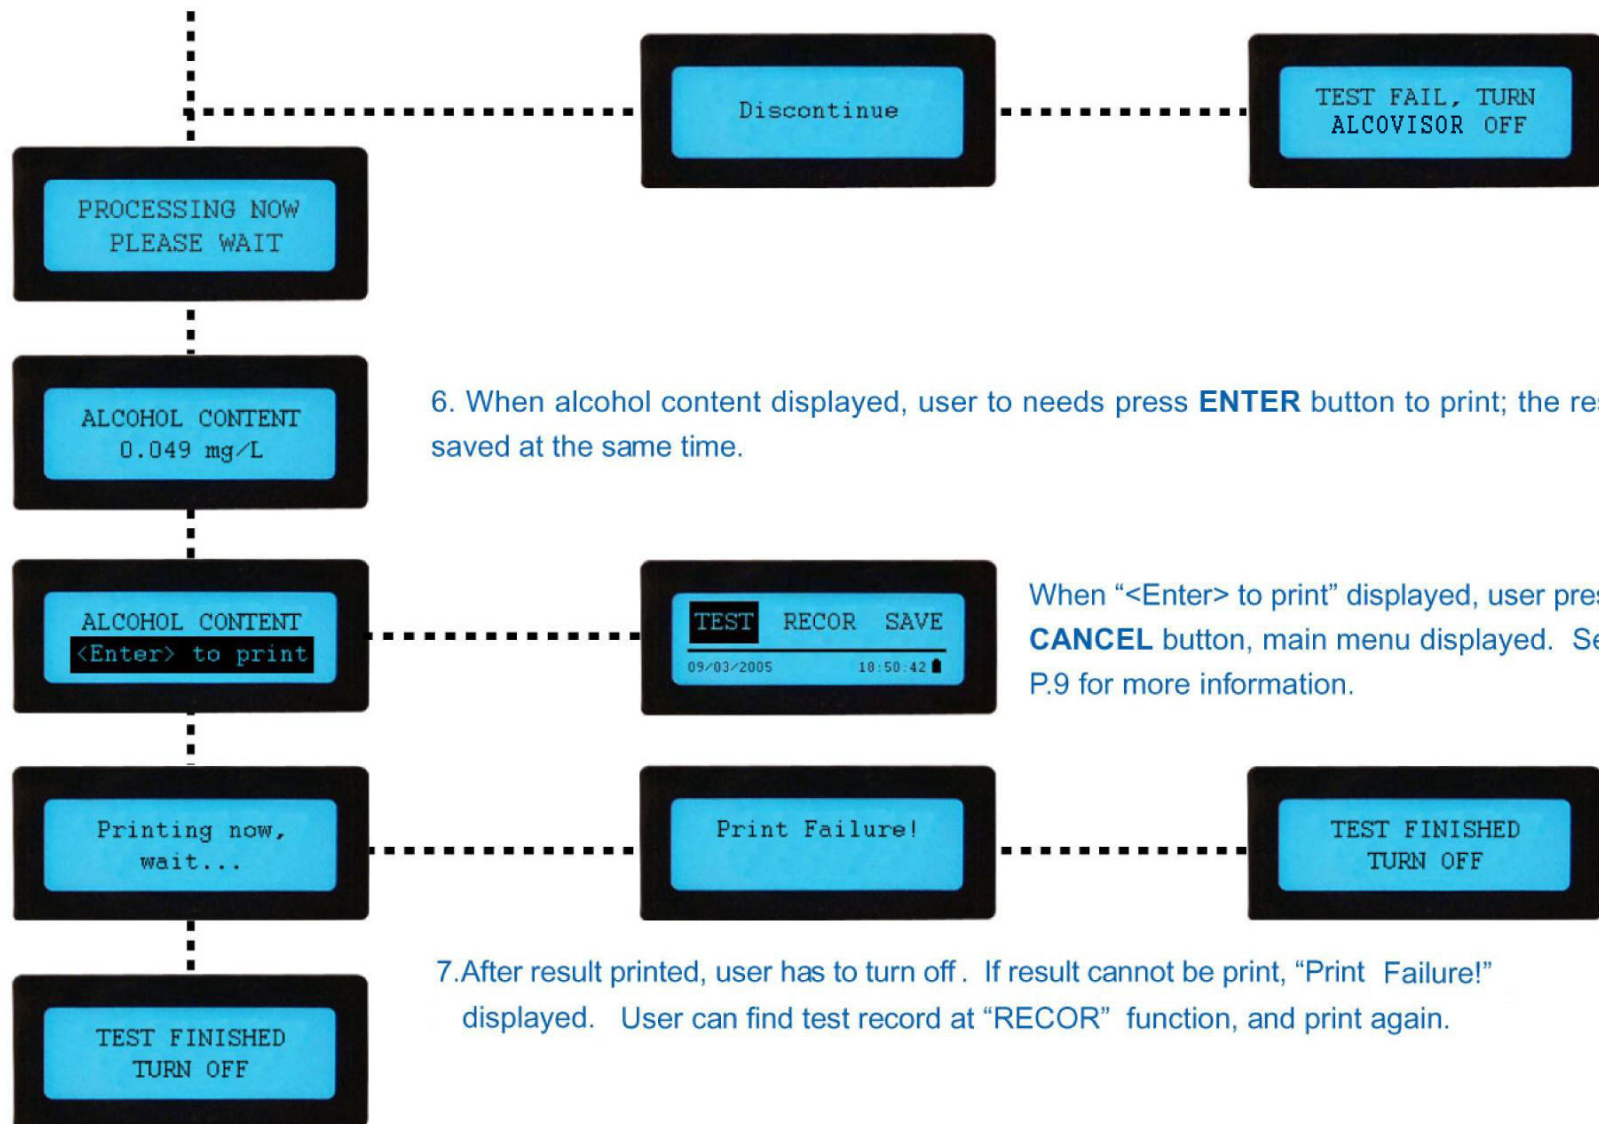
Discontinue

TEST FAIL, TURN ALCOVISOR OFF

PROCESSING NOW PLEASE WAIT

ALCOHOL CONTENT 0.049 mg/L

6. When alcohol content displayed, user to needs press **ENTER** button to print; the re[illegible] saved at the same time.

ALCOHOL CONTENT <Enter> to print

TEST RECOR SAVE
09/03/2005 10:50:42

When "<Enter> to print" displayed, user pre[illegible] **CANCEL** button, main menu displayed. S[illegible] P.9 for more information.

Printing now, wait...

Print Failure!

TEST FINISHED TURN OFF

TEST FINISHED TURN OFF

7.After result printed, user has to turn off. If result cannot be print, "Print Failure!" displayed. User can find test record at "RECOR" function, and print again.